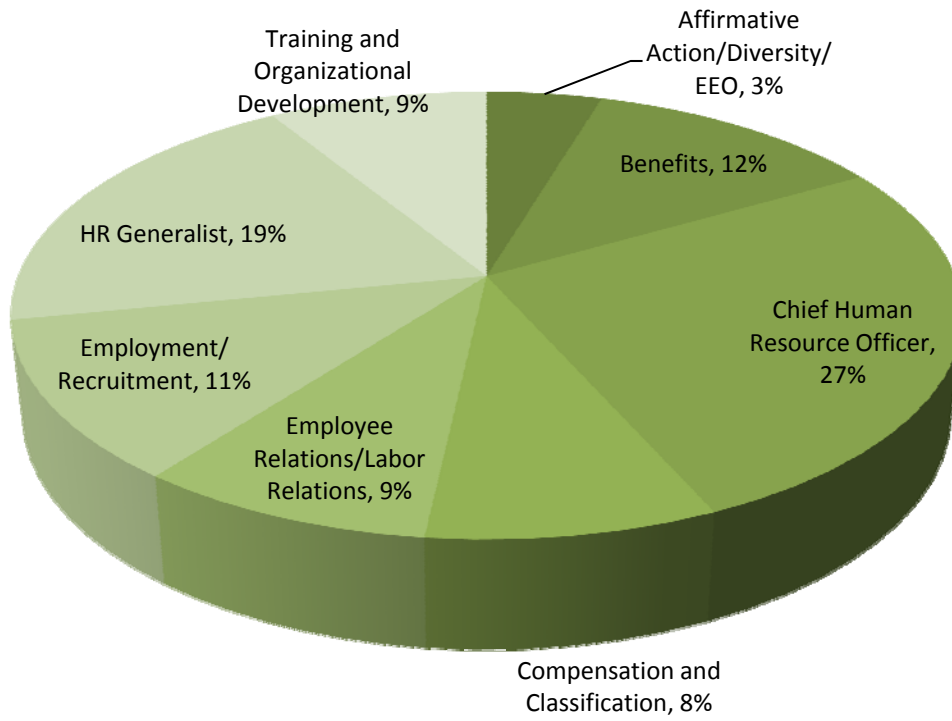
Training and Organizational Development, 9%

Affirmative Action/Diversity/ EEO, 3%

Benefits, 12%

HR Generalist, 19%

Chief Human Resource Officer, 27%

Employment/ Recruitment, 11%

Employee Relations/Labor Relations, 9%

Compensation and Classification, 8%